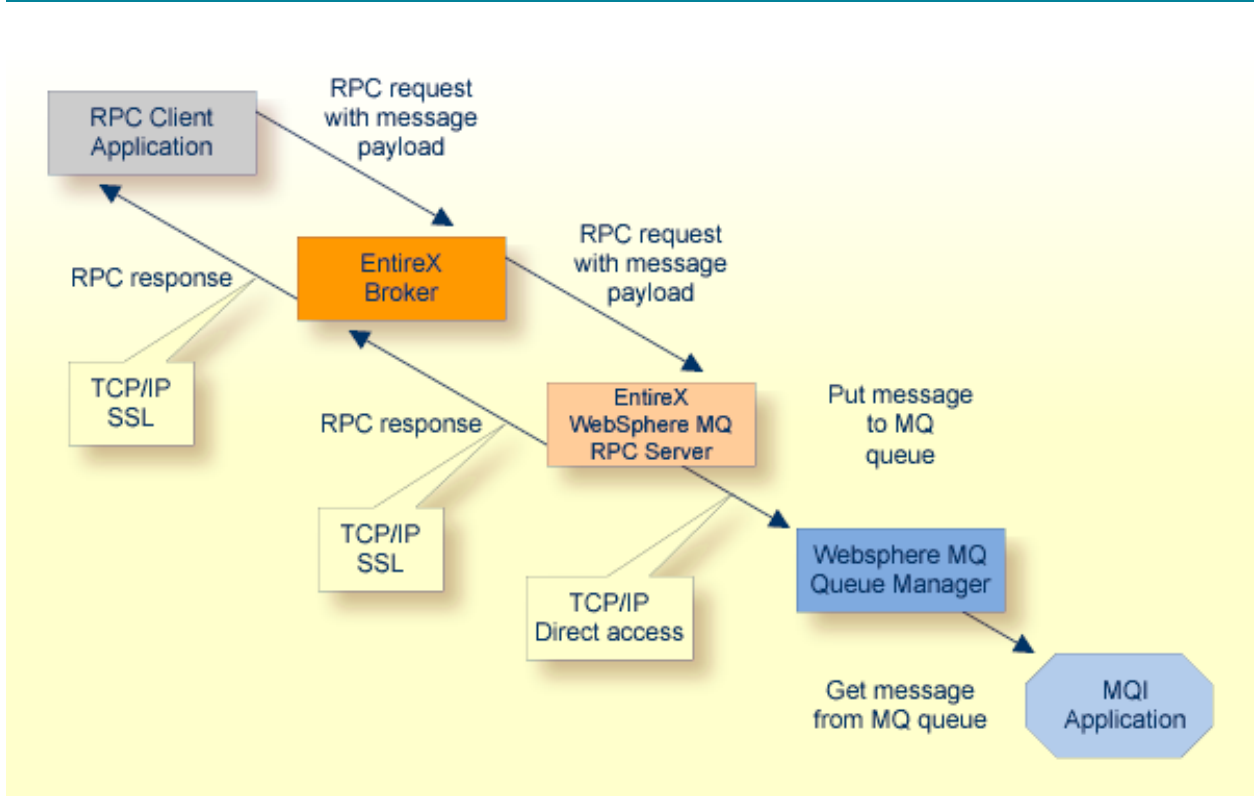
RPC Client Application

RPC request with message payload

RPC response

EntireX Broker

TCP/IP SSL

RPC request with message payload

RPC response

EntireX WebSphere MQ RPC Server

Put message to MQ queue

TCP/IP SSL

TCP/IP Direct access

Websphere MQ Queue Manager

Get message from MQ queue

MQI Application